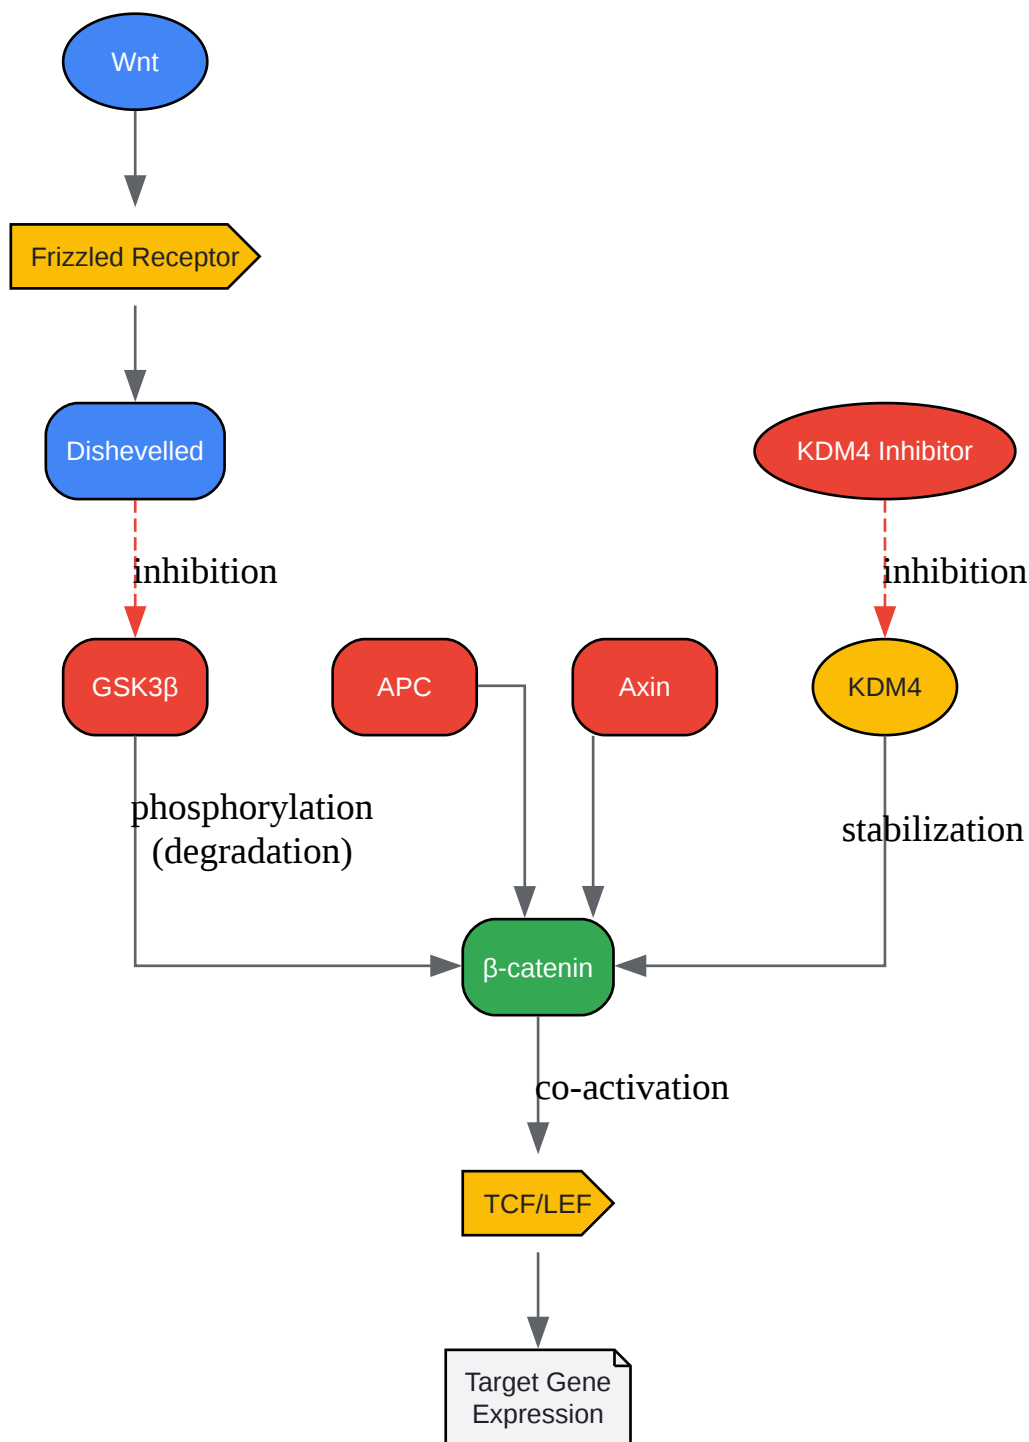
Wnt

Frizzled Receptor

Dishevelled

KDM4 Inhibitor

inhibition

inhibition

GSK3β

APC

Axin

KDM4

phosphorylation (degradation)

stabilization

β-catenin

co-activation

TCF/LEF

Target Gene Expression